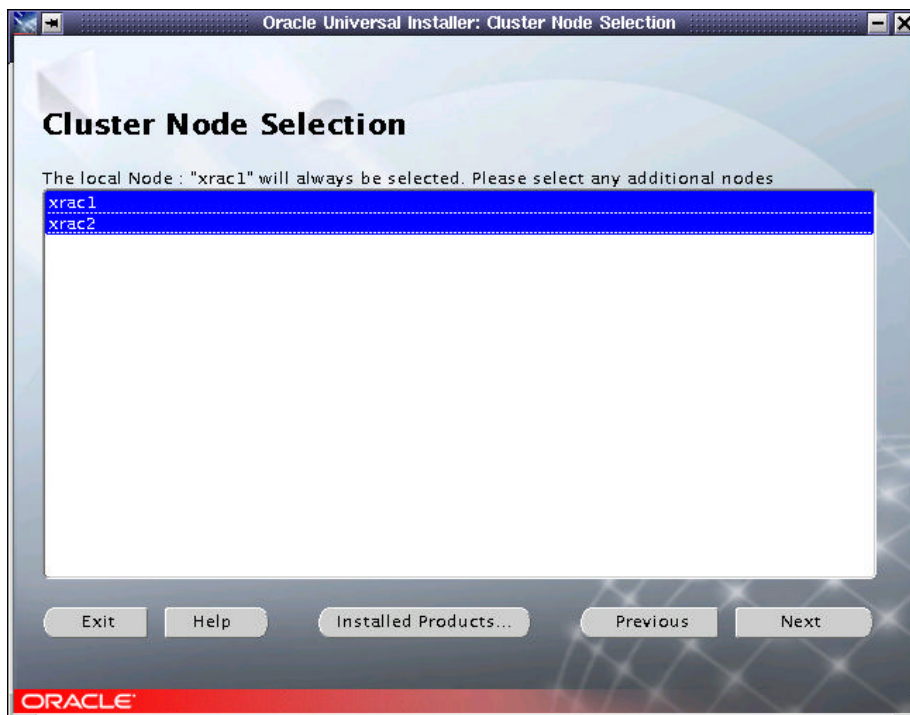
Oracle Universal Installer: Cluster Node Selection

Cluster Node Selection

The local Node : "xrac1" will always be selected. Please select any additional nodes

xrac1
xrac2

Exit Help Installed Products... Previous Next

ORACLE